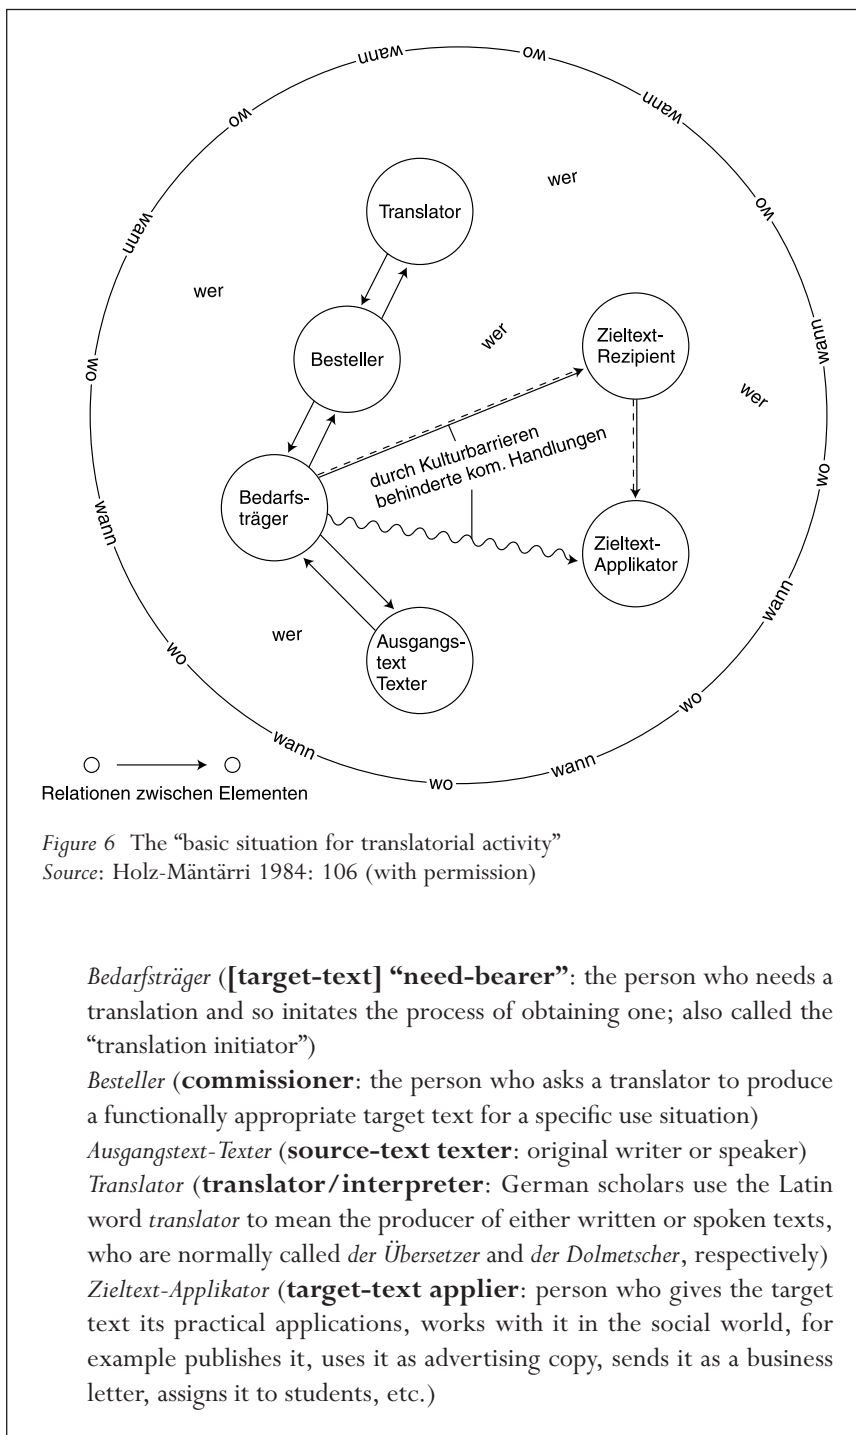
wann wo wann wo wann wo wann wo wann wo wann wo wann wo wann wo

wer

Translator

wer

Besteller

wer

Zieltext-Rezipient

wer

durch Kulturbarrieren behinderte kom. Handlungen

Bedarfs-träger

Zieltext-Applikator

wer

Ausgangs-text Texter

Relationen zwischen Elementen

*Figure 6* The "basic situation for translatorial activity"
*Source*: Holz-Mäntärri 1984: 106 (with permission)

*Bedarfsträger* (**[target-text] "need-bearer"**: the person who needs a translation and so initates the process of obtaining one; also called the "translation initiator")
*Besteller* (**commissioner**: the person who asks a translator to produce a functionally appropriate target text for a specific use situation)
*Ausgangstext-Texter* (**source-text texter**: original writer or speaker)
*Translator* (**translator/interpreter**: German scholars use the Latin word *translator* to mean the producer of either written or spoken texts, who are normally called *der Übersetzer* and *der Dolmetscher*, respectively)
*Zieltext-Applikator* (**target-text applier**: person who gives the target text its practical applications, works with it in the social world, for example publishes it, uses it as advertising copy, sends it as a business letter, assigns it to students, etc.)